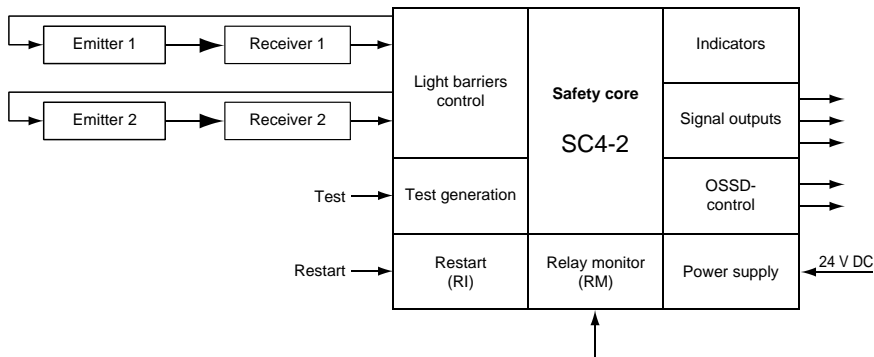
Emitter 1

Receiver 1

Emitter 2

Receiver 2

Light barriers control

Safety core

SC4-2

Indicators

Signal outputs

Test

Test generation

OSSD-control

Restart

Restart (RI)

Relay monitor (RM)

Power supply

24 V DC